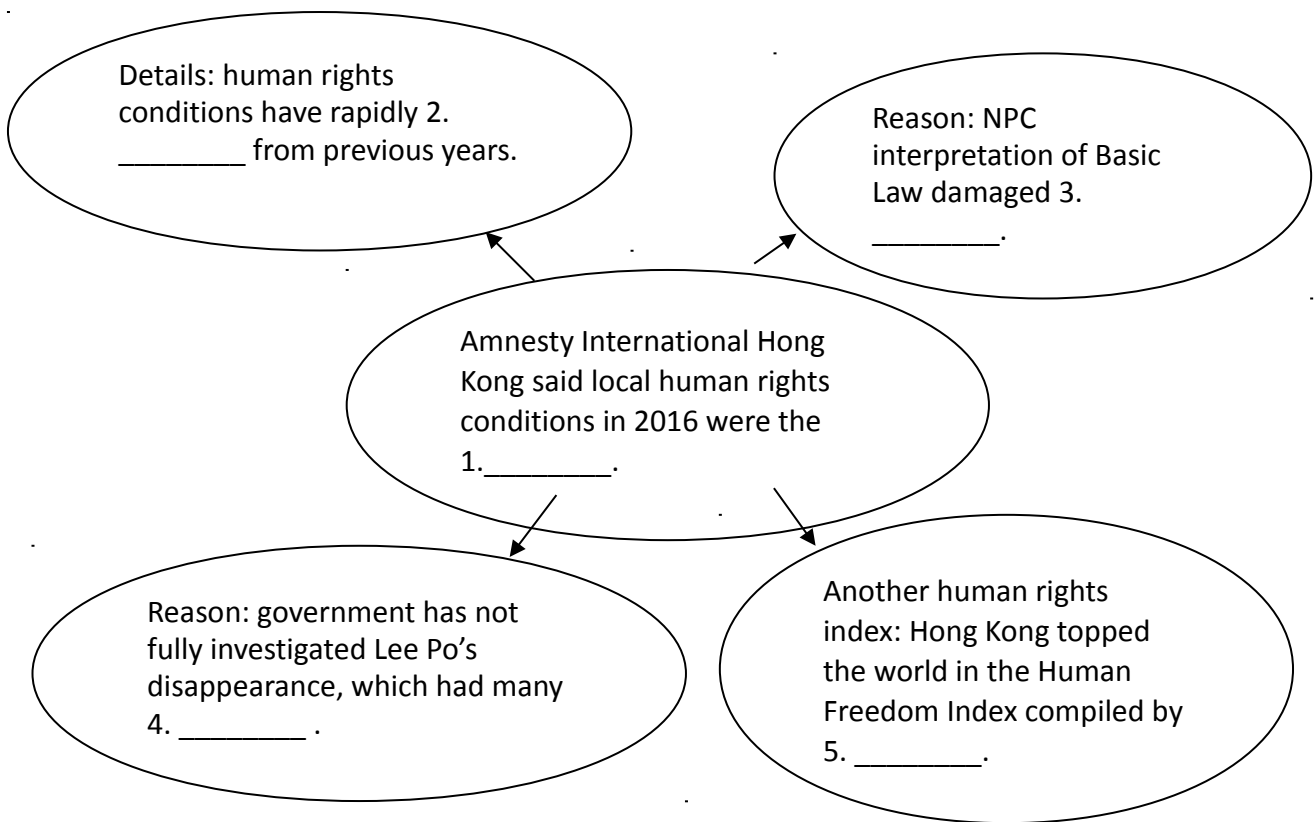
Details: human rights conditions have rapidly 2. ________ from previous years.

Reason: NPC interpretation of Basic Law damaged 3. ________.

Amnesty International Hong Kong said local human rights conditions in 2016 were the 1.________.

Reason: government has not fully investigated Lee Po's disappearance, which had many 4. ________ .

Another human rights index: Hong Kong topped the world in the Human Freedom Index compiled by 5. ________.